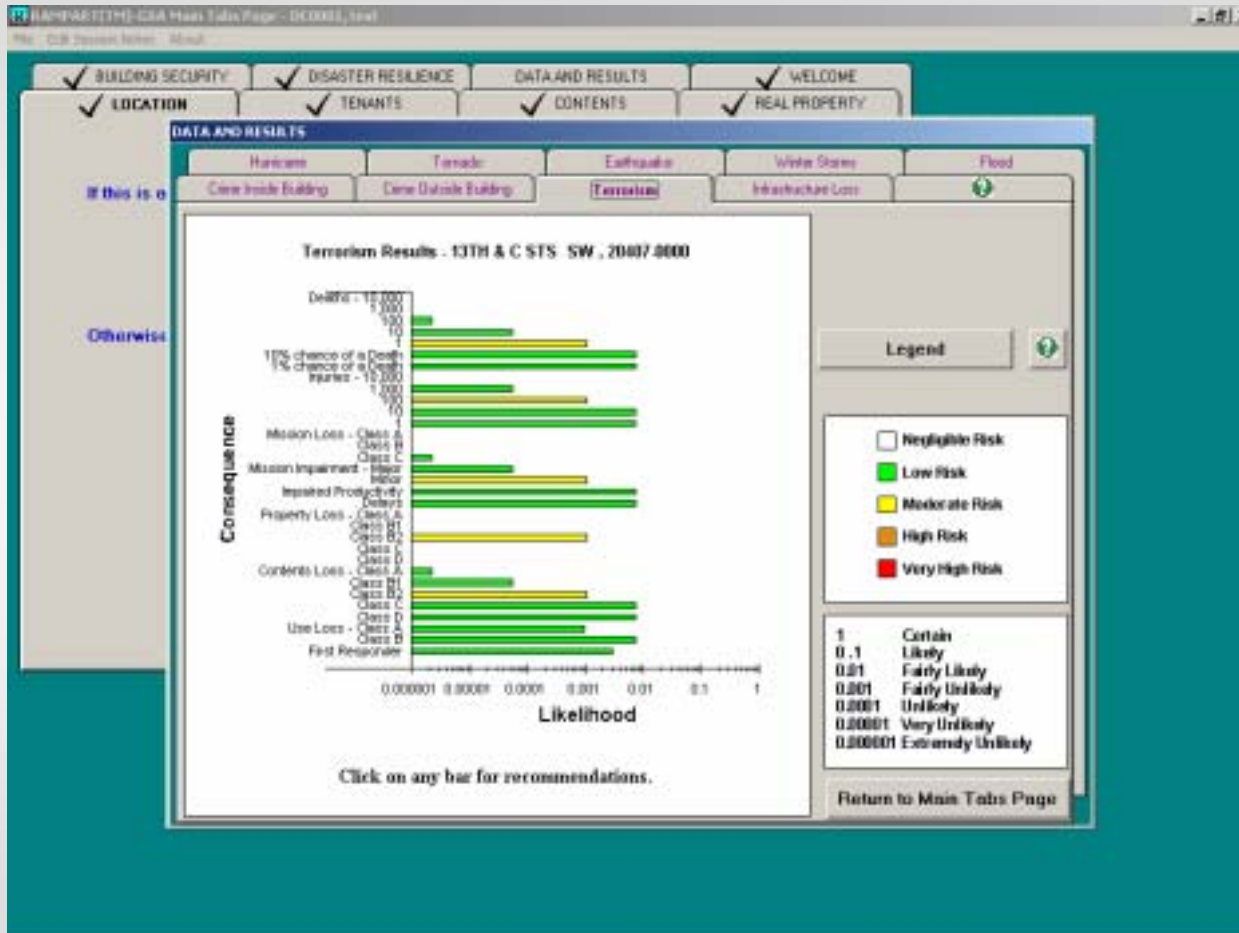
RAMPART(TM)-GSA Main Tabs Page - DC0001_test

File GSA Standard Notes About

BUILDING SECURITY
DISASTER RESILIENCE
DATA AND RESULTS
WELCOME
LOCATION
TENANTS
CONTENTS
REAL PROPERTY

If this is a

Otherwise

DATA AND RESULTS

Hurricane
Tornado
Earthquake
Winter Storms
Flood
Crime Inside Building
Crime Outside Building
Terrorism
Infrastructure Loss

Terrorism Results : 13TH & C STS SW , 20407.0000

Deaths - 10,000
1,000
100
10
1
10% chance of a Death
1% chance of a Death
Injuries - 10,000
1,000
100
10
1
Mission Loss - Class A
Class B
Class C
Mission Impairment - Major
Minor
Impaired Productivity
Defects
Property Loss - Class A
Class B1
Class B2
Class C
Class D
Contents Loss - Class A
Class B1
Class B2
Class C
Class D
Use Loss - Class A
Class B
First Responder

Consequence

0.000001 0.00001 0.0001 0.001 0.01 0.1 1

Likelihood

Click on any bar for recommendations.

Legend

Negligible Risk
Low Risk
Moderate Risk
High Risk
Very High Risk

1 Certain
0.1 Likely
0.01 Fairly Likely
0.001 Fairly Unlikely
0.0001 Unlikely
0.00001 Very Unlikely
0.000001 Extremely Unlikely

Return to Main Tabs Page